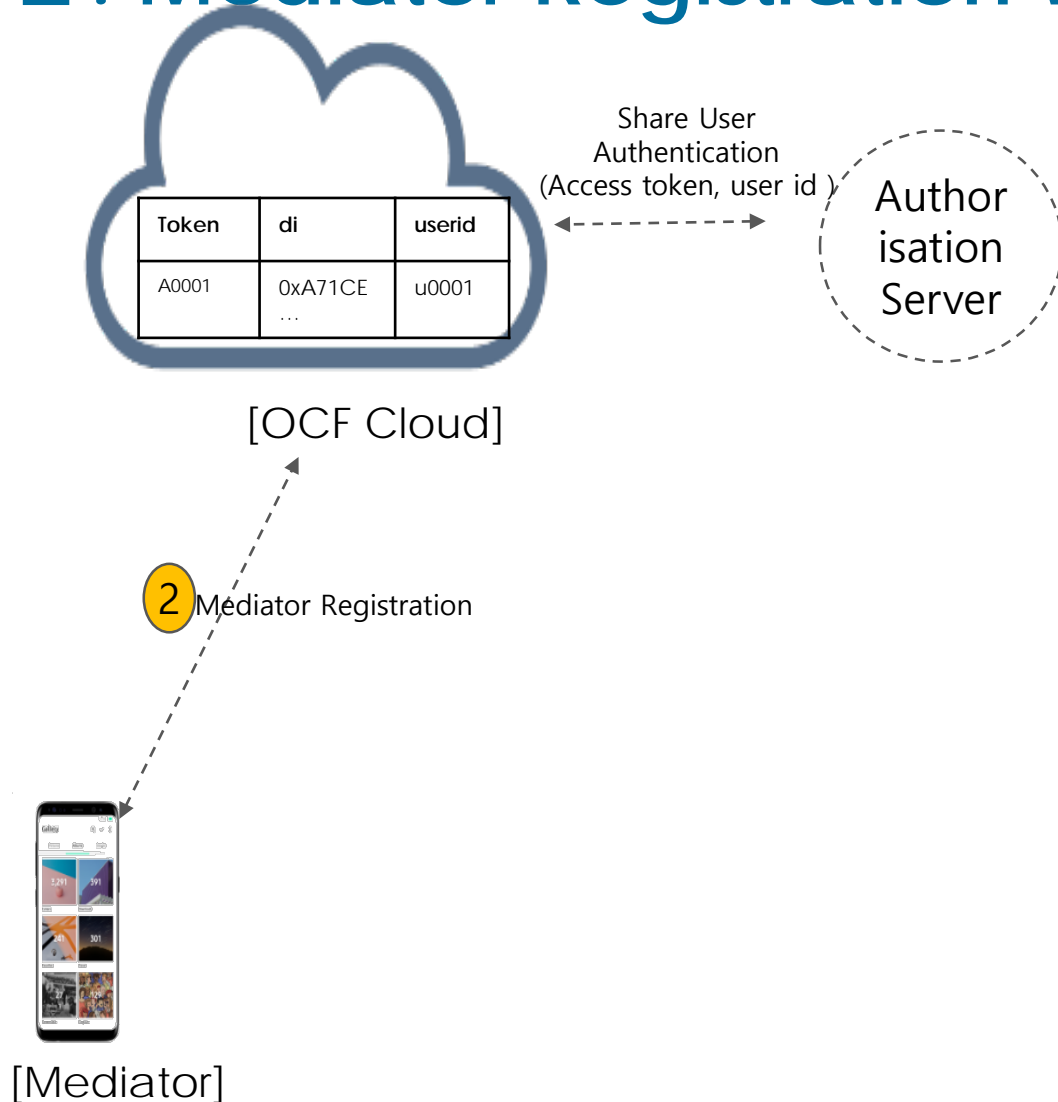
2 : Mediator Registration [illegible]

| Token | di | userid |
|---|---|---|
| A0001 | 0xA71CE … | u0001 |

Share User Authentication (Access token, user id )

Authorisation Server

[OCF Cloud]

2 Mediator Registration

Gallery

2,291

391

381

301

[Mediator]